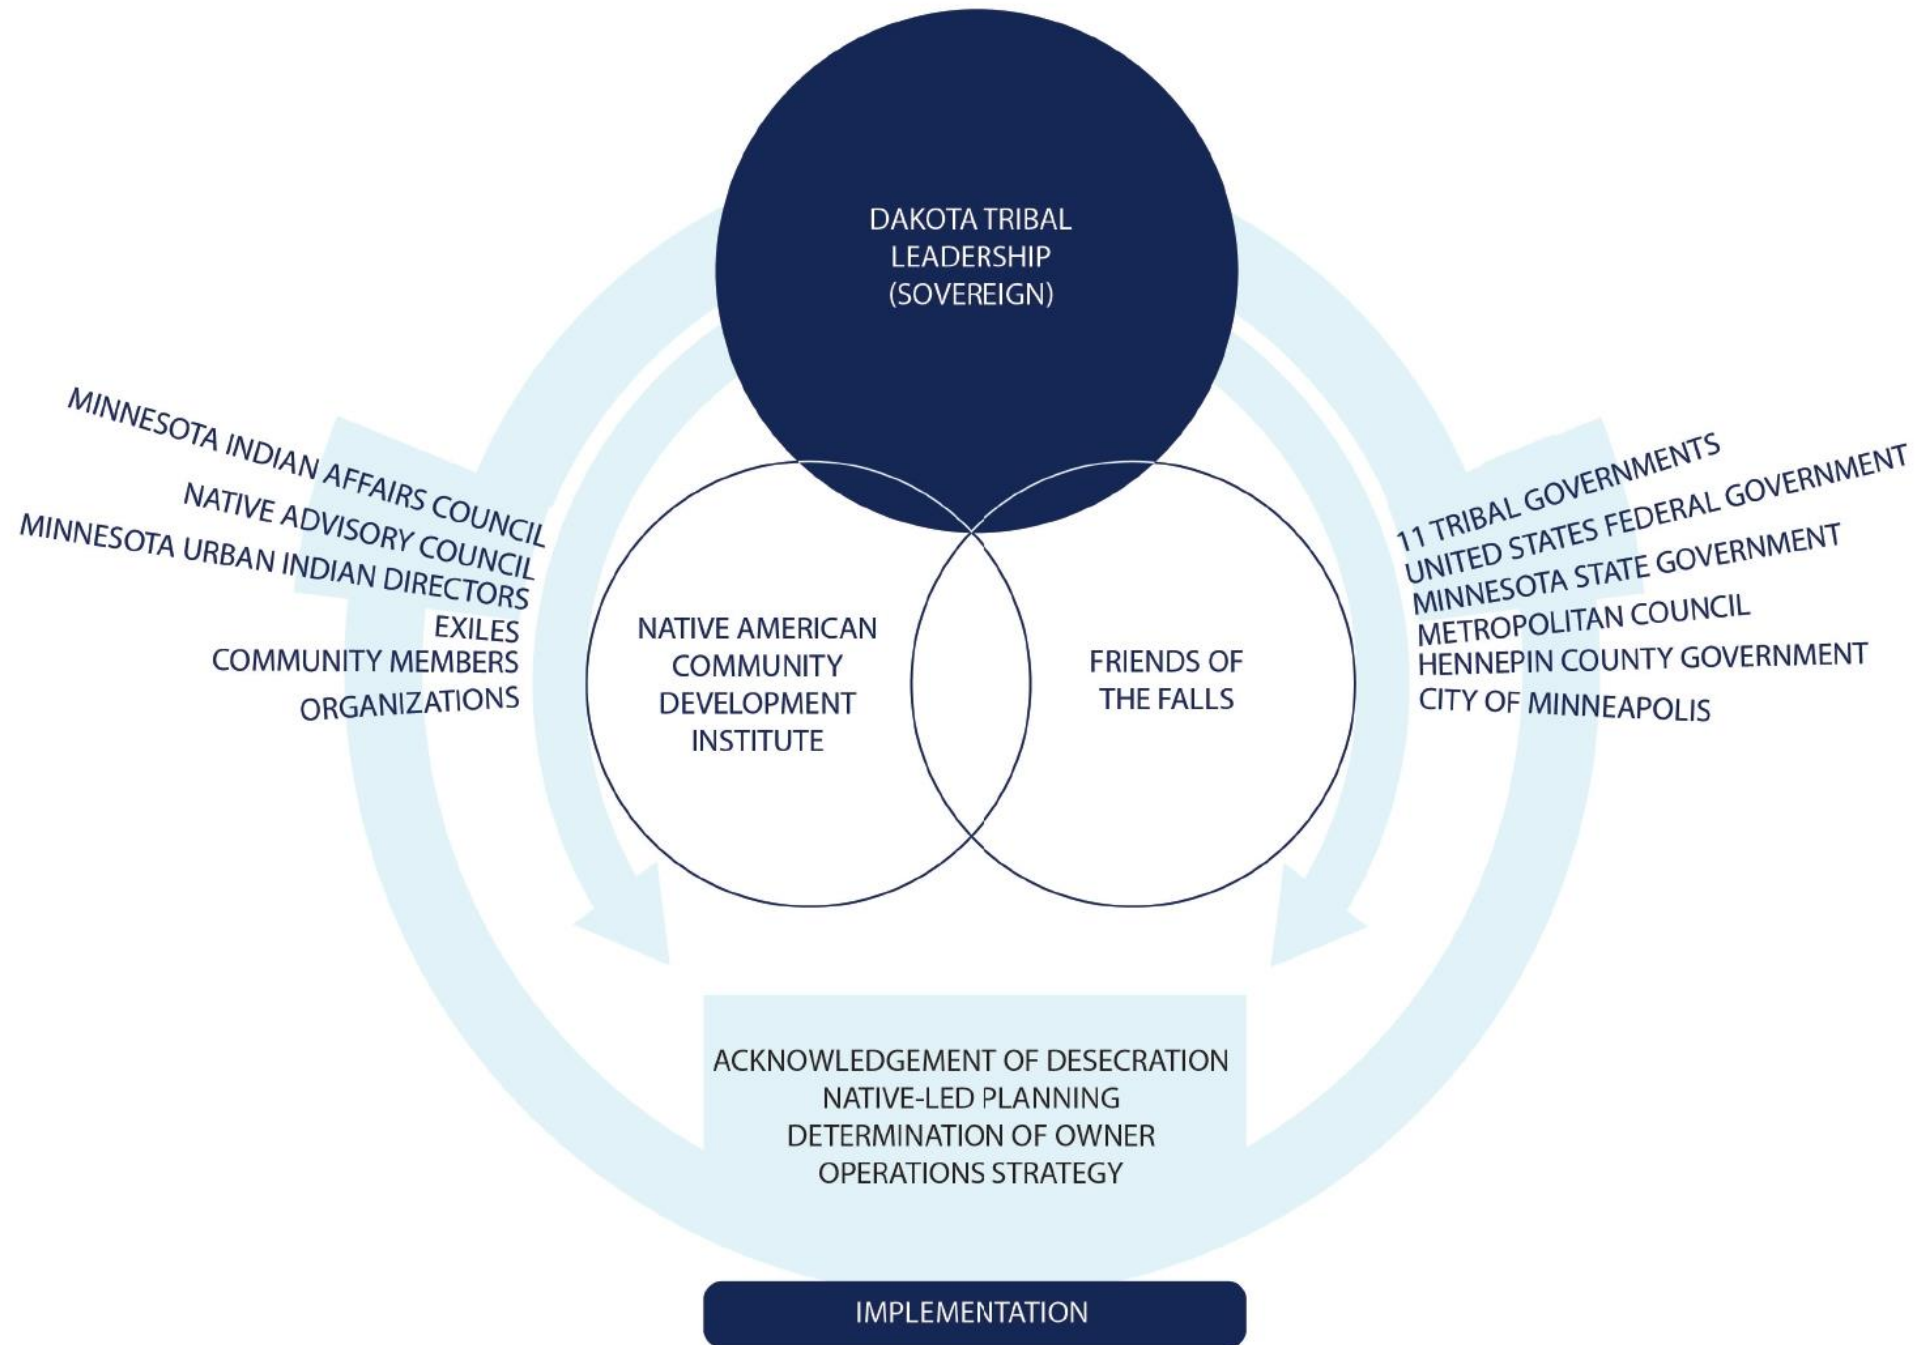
DAKOTA TRIBAL LEADERSHIP (SOVEREIGN)

MINNESOTA INDIAN AFFAIRS COUNCIL
NATIVE ADVISORY COUNCIL
MINNESOTA URBAN INDIAN DIRECTORS
EXILES
COMMUNITY MEMBERS
ORGANIZATIONS

NATIVE AMERICAN COMMUNITY DEVELOPMENT INSTITUTE

FRIENDS OF THE FALLS

11 TRIBAL GOVERNMENTS
UNITED STATES FEDERAL GOVERNMENT
MINNESOTA STATE GOVERNMENT
METROPOLITAN COUNCIL
HENNEPIN COUNTY GOVERNMENT
CITY OF MINNEAPOLIS

ACKNOWLEDGEMENT OF DESECRATION
NATIVE-LED PLANNING
DETERMINATION OF OWNER
OPERATIONS STRATEGY

IMPLEMENTATION